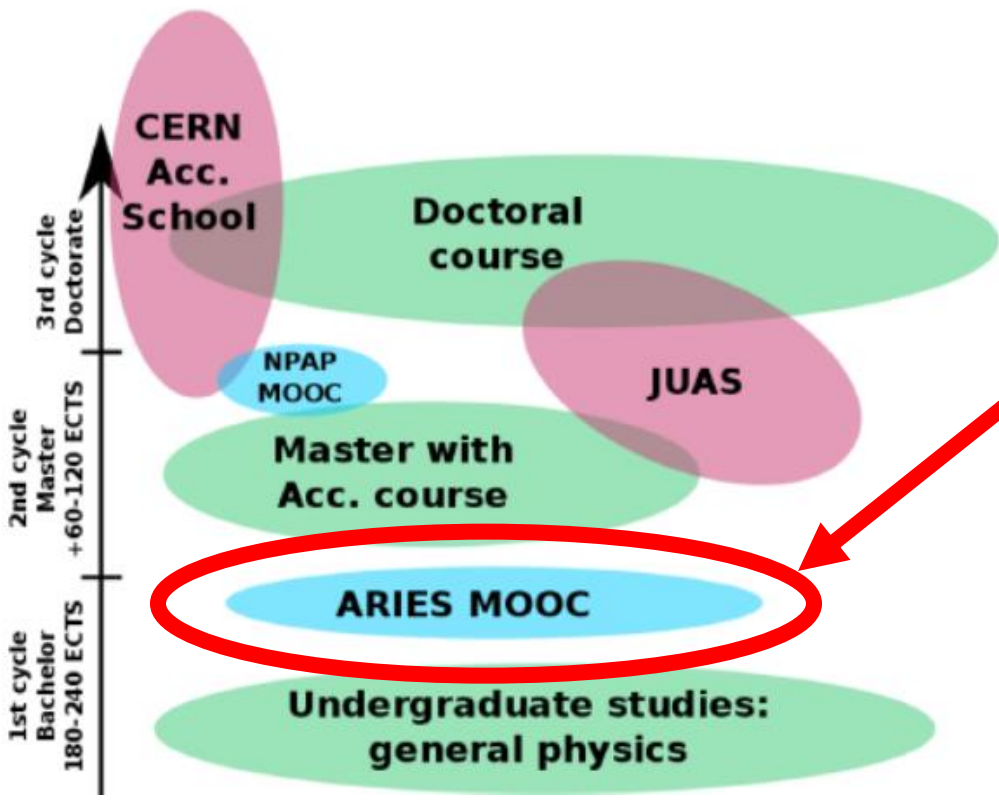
CERN Acc. School

Doctoral course

3rd cycle Doctorate

NPAP MOOC

JUAS

2nd cycle Master +60-120 ECTS

Master with Acc. course

ARIES MOOC

1st cycle Bachelor 180-240 ECTS

Undergraduate studies: general physics